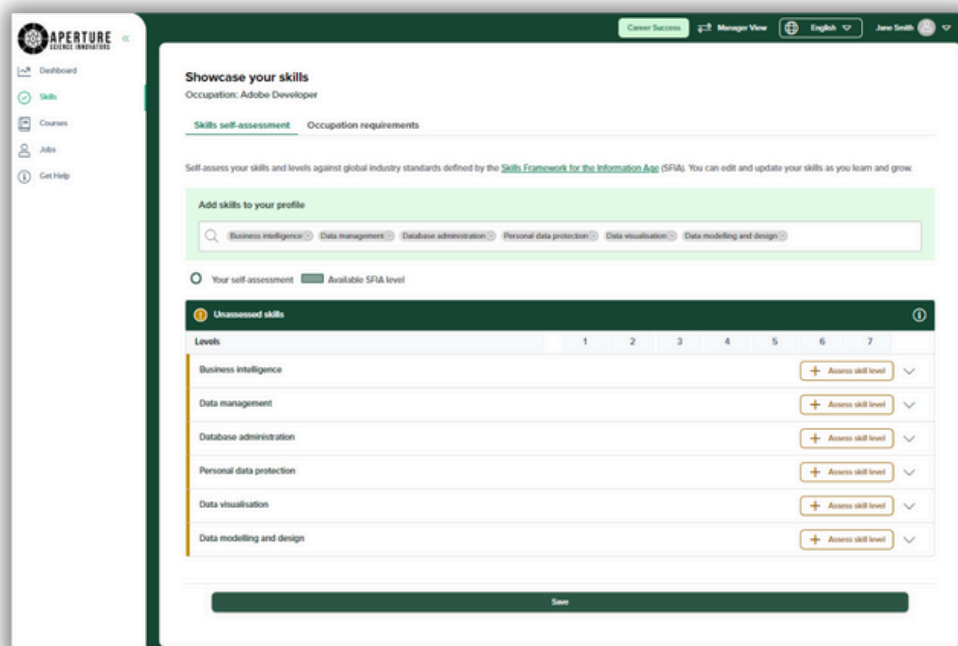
APERTURE SCIENCE INNOVATORS «

Dashboard
Skills
Courses
Jobs
Get Help

Career Success
Manager View
English
Jane Smith

Showcase your skills
Occupation: Adobe Developer

Skills self-assessment
Occupation requirements

Self-assess your skills and levels against global industry standards defined by the Skills Framework for the Information Age (SFIA). You can edit and update your skills as you learn and grow.

Add skills to your profile

Business intelligence × Data management × Database administration × Personal data protection × Data visualisation × Data modelling and design ×

Your self-assessment
Available SFIA level

Unassessed skills

| Levels | 1 | 2 | 3 | 4 | 5 | 6 | 7 |
|---|---|---|---|---|---|---|---|
| Business intelligence | | | | | | + Assess skill level | |
| Data management | | | | | | + Assess skill level | |
| Database administration | | | | | | + Assess skill level | |
| Personal data protection | | | | | | + Assess skill level | |
| Data visualisation | | | | | | + Assess skill level | |
| Data modelling and design | | | | | | + Assess skill level | |

Save